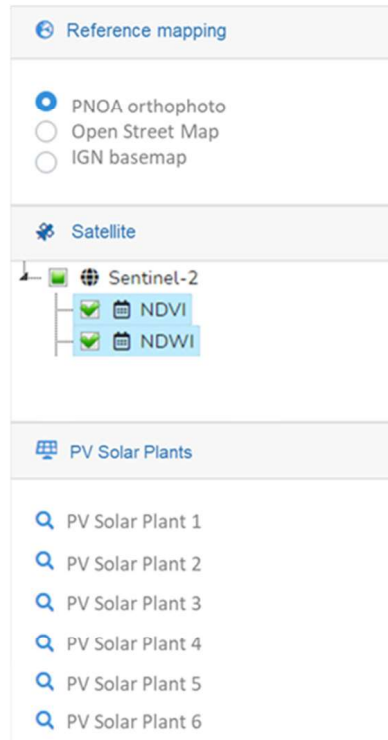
Reference mapping

PNOA orthophoto
Open Street Map
IGN basemap

Satellite

Sentinel-2
NDVI
NDWI

PV Solar Plants

PV Solar Plant 1
PV Solar Plant 2
PV Solar Plant 3
PV Solar Plant 4
PV Solar Plant 5
PV Solar Plant 6